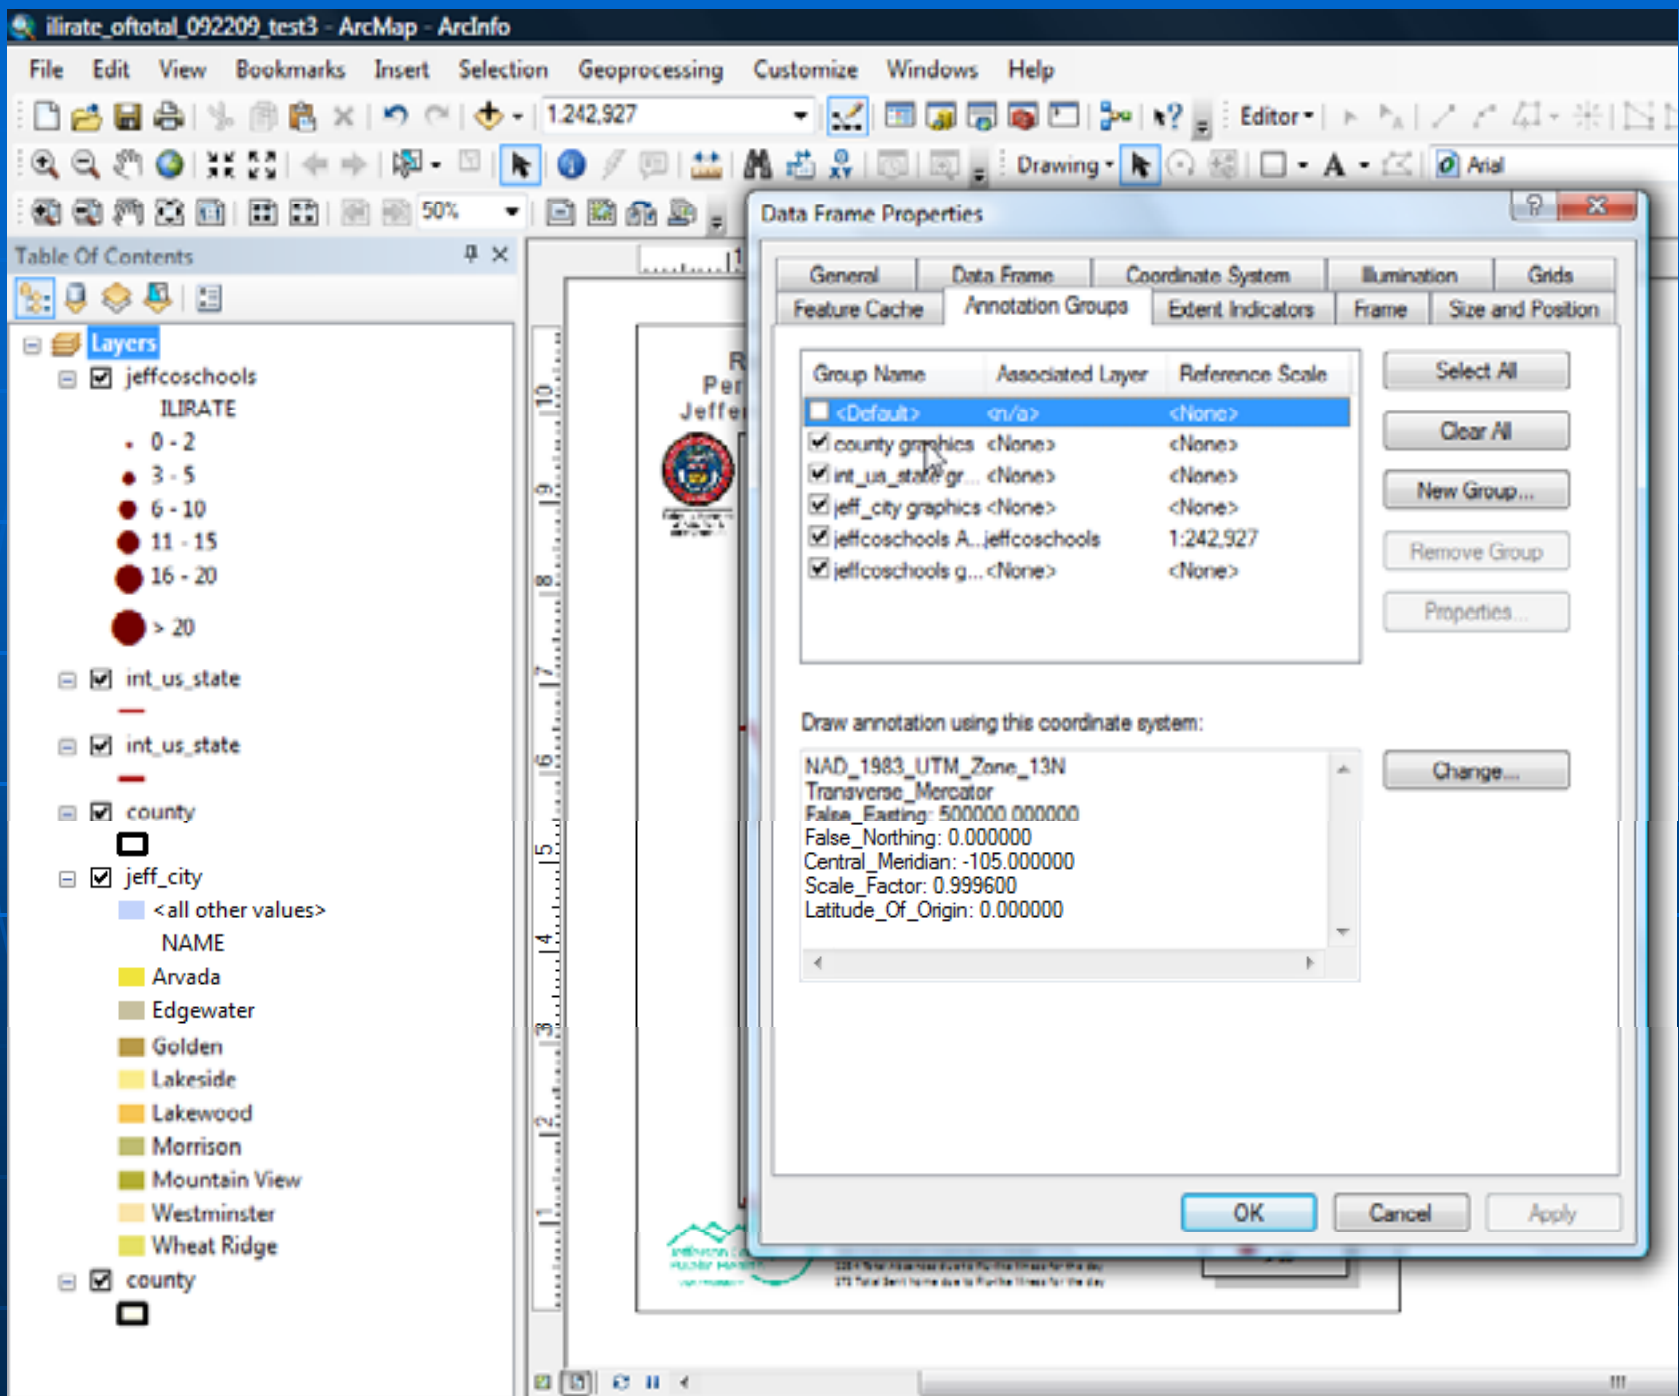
ilirate_oftotal_092209_test3 - ArcMap - ArcInfo

File Edit View Bookmarks Insert Selection Geoprocessing Customize Windows Help

1:242,927

Editor ▾

Drawing ▾

Arial

50%

Table Of Contents

Layers

jeffcoschools

ILIRATE

0 - 2

3 - 5

6 - 10

11 - 15

16 - 20

> 20

int_us_state

int_us_state

county

jeff_city

<all other values>

NAME

Arvada

Edgewater

Golden

Lakeside

Lakewood

Morrison

Mountain View

Westminster

Wheat Ridge

county

R
Per
Jeffer

Data Frame Properties

General | Data Frame | Coordinate System | Illumination | Grids
Feature Cache | Annotation Groups | Extent Indicators | Frame | Size and Position

| Group Name | Associated Layer | Reference Scale |
|---|---|---|
| <Default> | <n/a> | <None> |
| county graphics | <None> | <None> |
| int_us_state gr... | <None> | <None> |
| jeff_city graphics | <None> | <None> |
| jeffcoschools A... | jeffcoschools | 1:242,927 |
| jeffcoschools g... | <None> | <None> |

Select All

Clear All

New Group...

Remove Group

Properties...

Draw annotation using this coordinate system:

NAD_1983_UTM_Zone_13N
Transverse_Mercator
False_Easting: 500000.000000
False_Northing: 0.000000
Central_Meridian: -105.000000
Scale_Factor: 0.999600
Latitude_Of_Origin: 0.000000

Change...

OK Cancel Apply